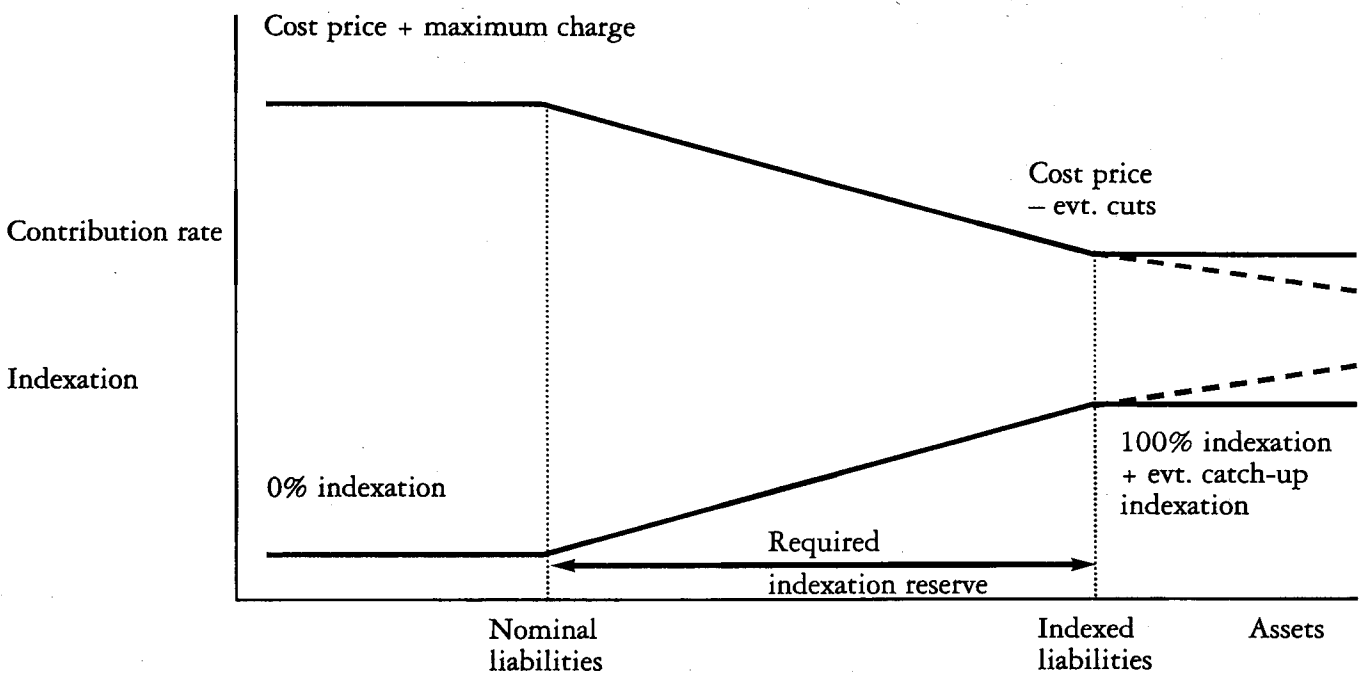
Cost price + maximum charge

Cost price
– evt. cuts

Contribution rate

Indexation

100% indexation
+ evt. catch-up
indexation

0% indexation

Required
indexation reserve

Nominal
liabilities

Indexed
liabilities

Assets